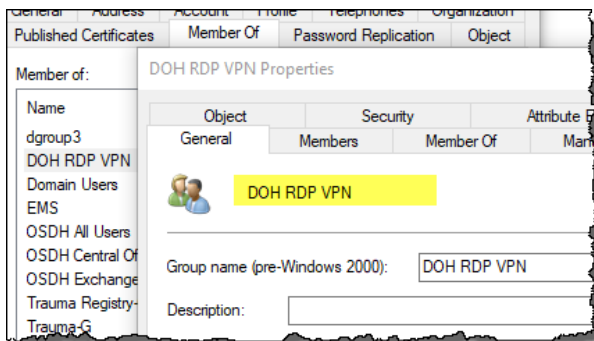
General Address Account Profile Telephones Organization
Published Certificates Member Of Password Replication Object

Member of:

Name
dgroup3
DOH RDP VPN
Domain Users
EMS
OSDH All Users
OSDH Central Of
OSDH Exchange
Trauma Registry-
Trauma-G

DOH RDP VPN Properties

Object Security Attribute E
General Members Member Of Man

DOH RDP VPN

Group name (pre-Windows 2000): DOH RDP VPN

Description: